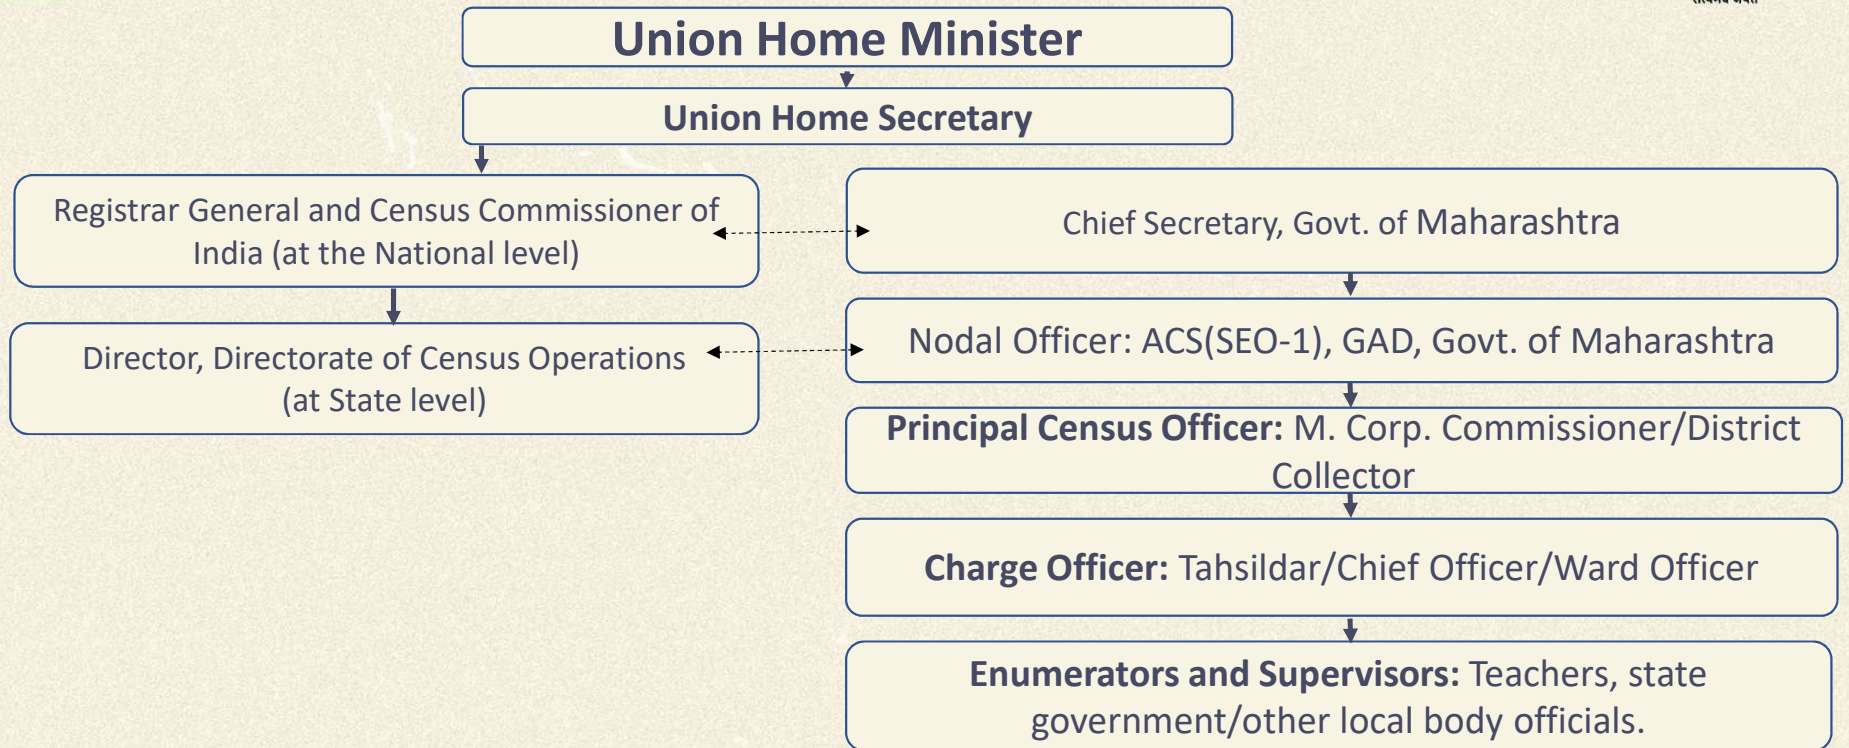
Union Home Minister

Union Home Secretary

Registrar General and Census Commissioner of India (at the National level)

Chief Secretary, Govt. of Maharashtra

Director, Directorate of Census Operations (at State level)

Nodal Officer: ACS(SEO-1), GAD, Govt. of Maharashtra

**Principal Census Officer:** M. Corp. Commissioner/District Collector

**Charge Officer:** Tahsildar/Chief Officer/Ward Officer

**Enumerators and Supervisors:** Teachers, state government/other local body officials.